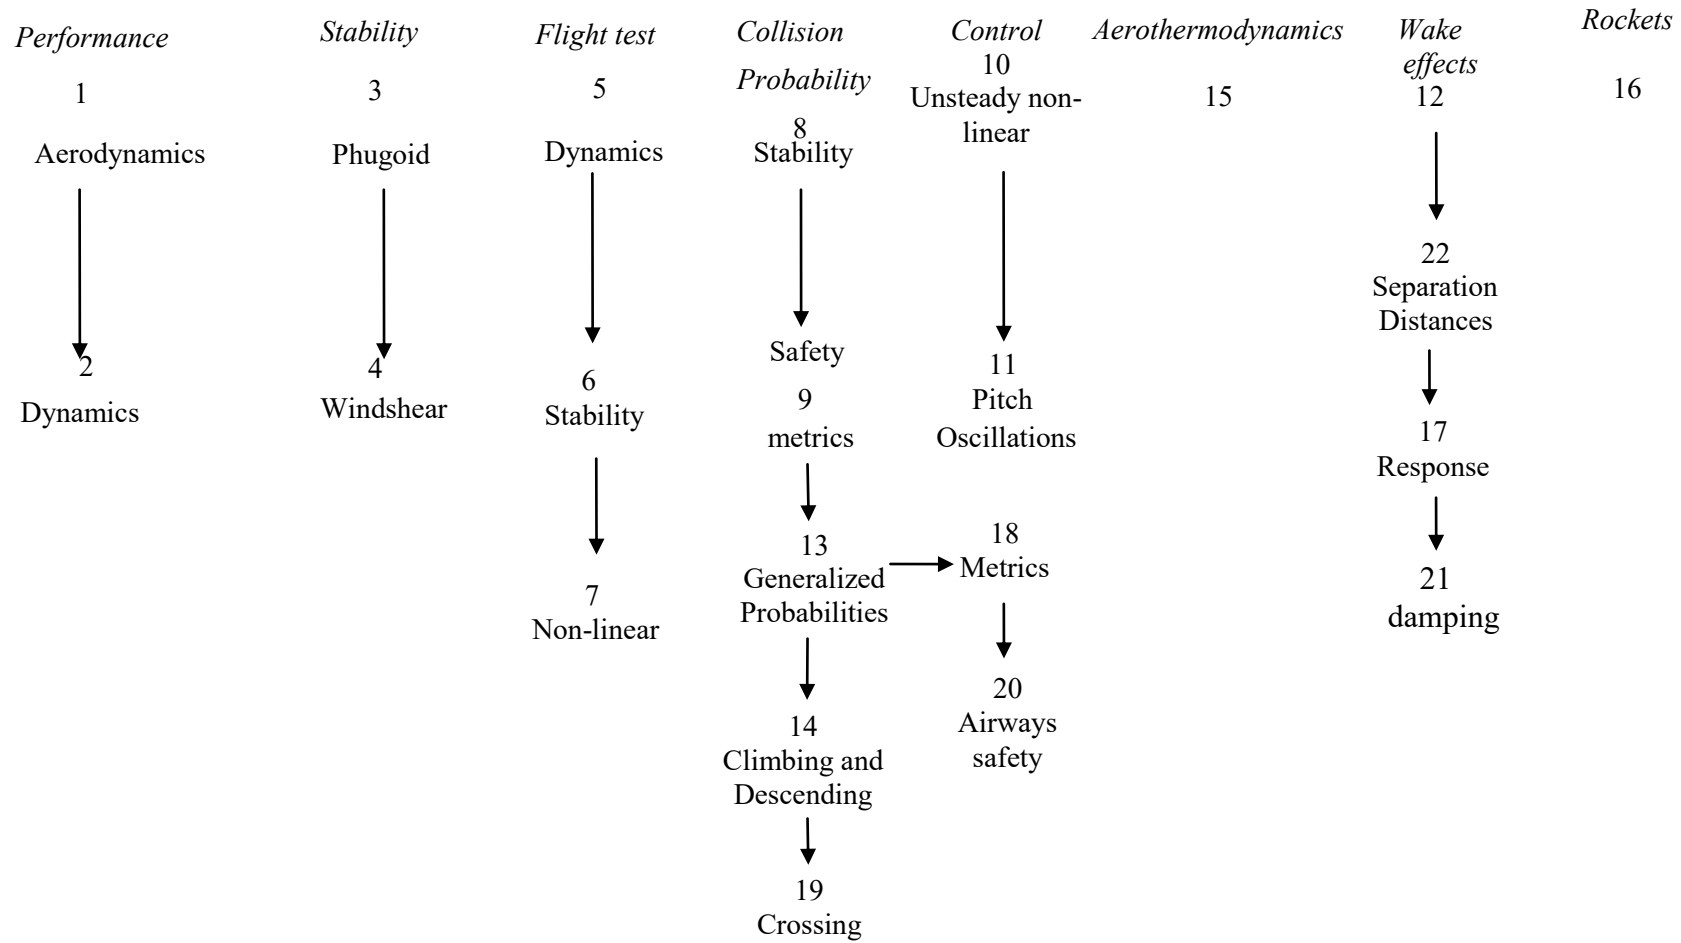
Performance

1

Aerodynamics

2

Dynamics

Stability

3

Phugoid

4

Windshear

Flight test

5

Dynamics

6

Stability

7

Non-linear

Collision Probability

8

Stability

Safety

9

metrics

13

Generalized Probabilities

14

Climbing and Descending

19

Crossing

Control

10

Unsteady non-linear

11

Pitch Oscillations

18

Metrics

20

Airways safety

Aerothermodynamics

15

Wake effects

12

22

Separation Distances

17

Response

21

damping

Rockets

16